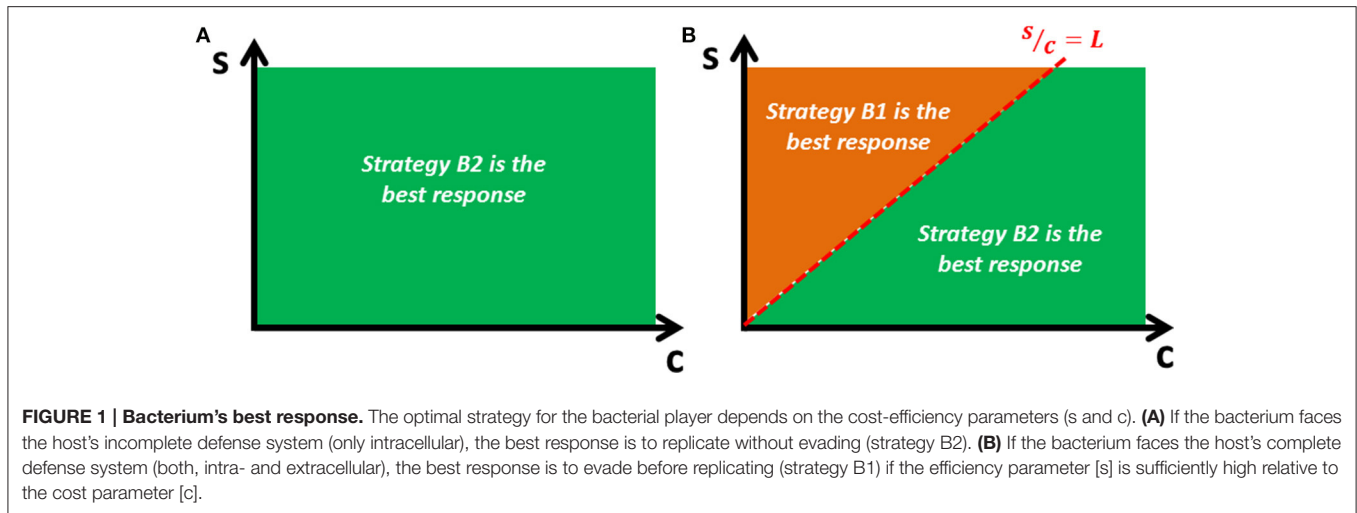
A

S

Strategy B2 is the best response

C

B

S

$^{s}/_{c} = L$

Strategy B1 is the best response

Strategy B2 is the best response

C

**FIGURE 1 | Bacterium's best response.** The optimal strategy for the bacterial player depends on the cost-efficiency parameters (s and c). **(A)** If the bacterium faces the host's incomplete defense system (only intracellular), the best response is to replicate without evading (strategy B2). **(B)** If the bacterium faces the host's complete defense system (both, intra- and extracellular), the best response is to evade before replicating (strategy B1) if the efficiency parameter [s] is sufficiently high relative to the cost parameter [c].